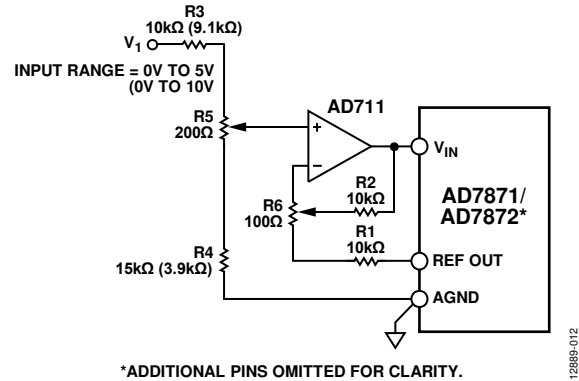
R3
10kΩ (9.1kΩ)
$V_1$

INPUT RANGE = 0V TO 5V
(0V TO 10V)

R5
200Ω

AD711

+

–

R6
100Ω

R2
10kΩ

R1
10kΩ

R4
15kΩ (3.9kΩ)

$V_{IN}$

AD7871/
AD7872*

REF OUT

AGND

*ADDITIONAL PINS OMITTED FOR CLARITY.

12889-012